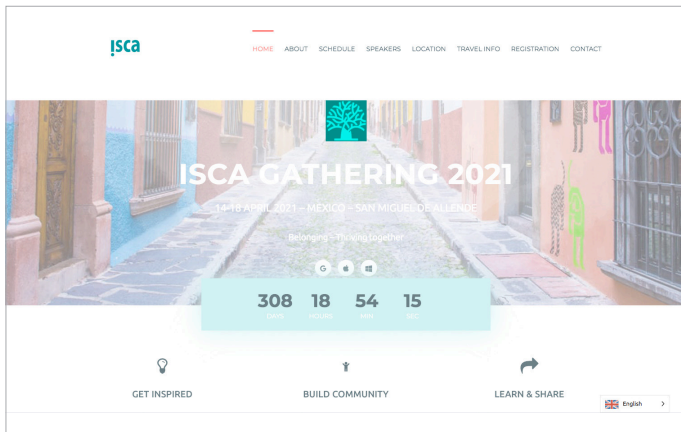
isca

HOME ABOUT SCHEDULE SPEAKERS LOCATION TRAVEL INFO REGISTRATION CONTACT

ISCA GATHERING 2021

14-18 APRIL 2021 – MEXICO – SAN MIGUEL DE ALLENDE

Belonging - Thriving together

308 DAYS 18 HOURS 54 MIN 15 SEC

GET INSPIRED

BUILD COMMUNITY

LEARN & SHARE

English